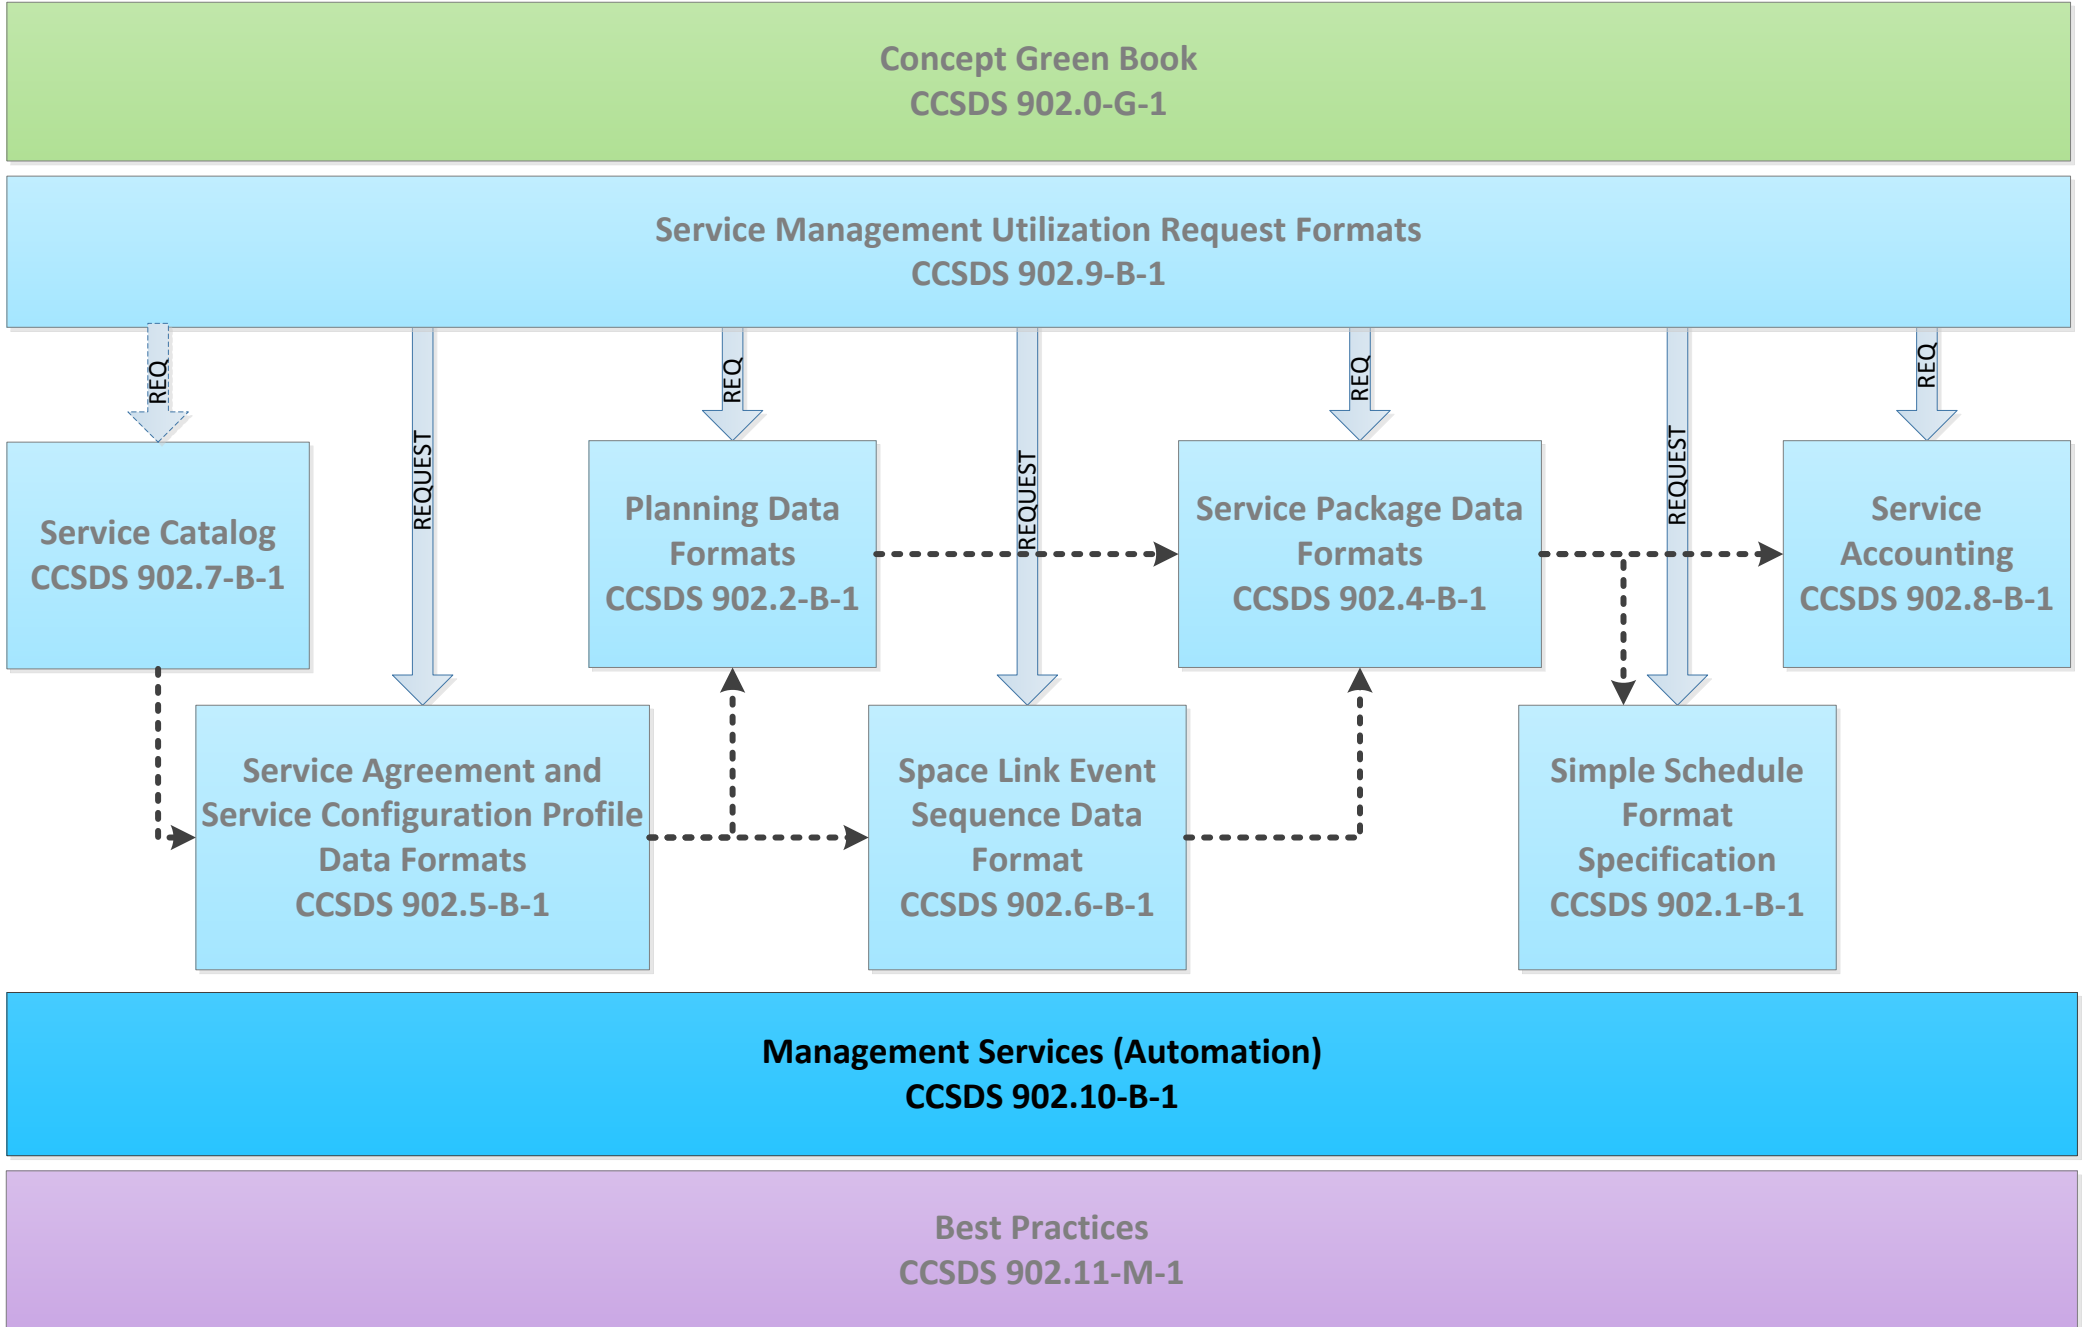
Concept Green Book
CCSDS 902.0-G-1

Service Management Utilization Request Formats
CCSDS 902.9-B-1

REQ

REQUEST

REQ

REQUEST

REQ

REQUEST

REQ

Service Catalog
CCSDS 902.7-B-1

Planning Data Formats
CCSDS 902.2-B-1

Service Package Data Formats
CCSDS 902.4-B-1

Service Accounting
CCSDS 902.8-B-1

Service Agreement and Service Configuration Profile Data Formats
CCSDS 902.5-B-1

Space Link Event Sequence Data Format
CCSDS 902.6-B-1

Simple Schedule Format Specification
CCSDS 902.1-B-1

Management Services (Automation)
CCSDS 902.10-B-1

Best Practices
CCSDS 902.11-M-1